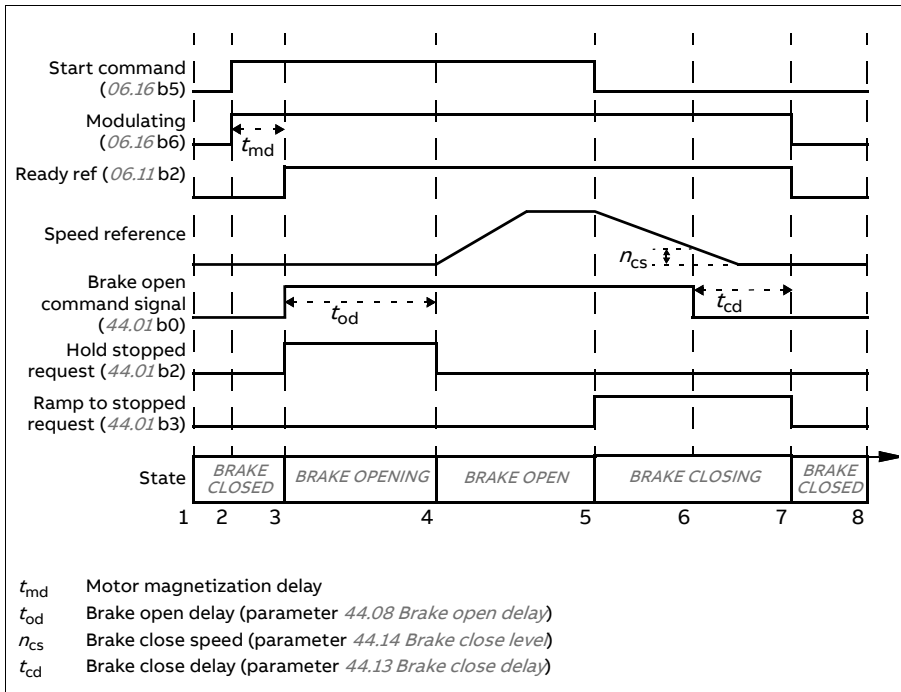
Start command (06.16 b5)

Modulating (06.16 b6)

$t_{md}$

Ready ref (06.11 b2)

Speed reference

$n_{cs}$

Brake open command signal (44.01 b0)

$t_{od}$

$t_{cd}$

Hold stopped request (44.01 b2)

Ramp to stopped request (44.01 b3)

| State | BRAKE CLOSED | BRAKE OPENING | BRAKE OPEN | BRAKE CLOSING | BRAKE CLOSED |
|---|---|---|---|---|---|

1 2 3 4 5 6 7 8

$t_{md}$ Motor magnetization delay

$t_{od}$ Brake open delay (parameter 44.08 Brake open delay)

$n_{cs}$ Brake close speed (parameter 44.14 Brake close level)

$t_{cd}$ Brake close delay (parameter 44.13 Brake close delay)